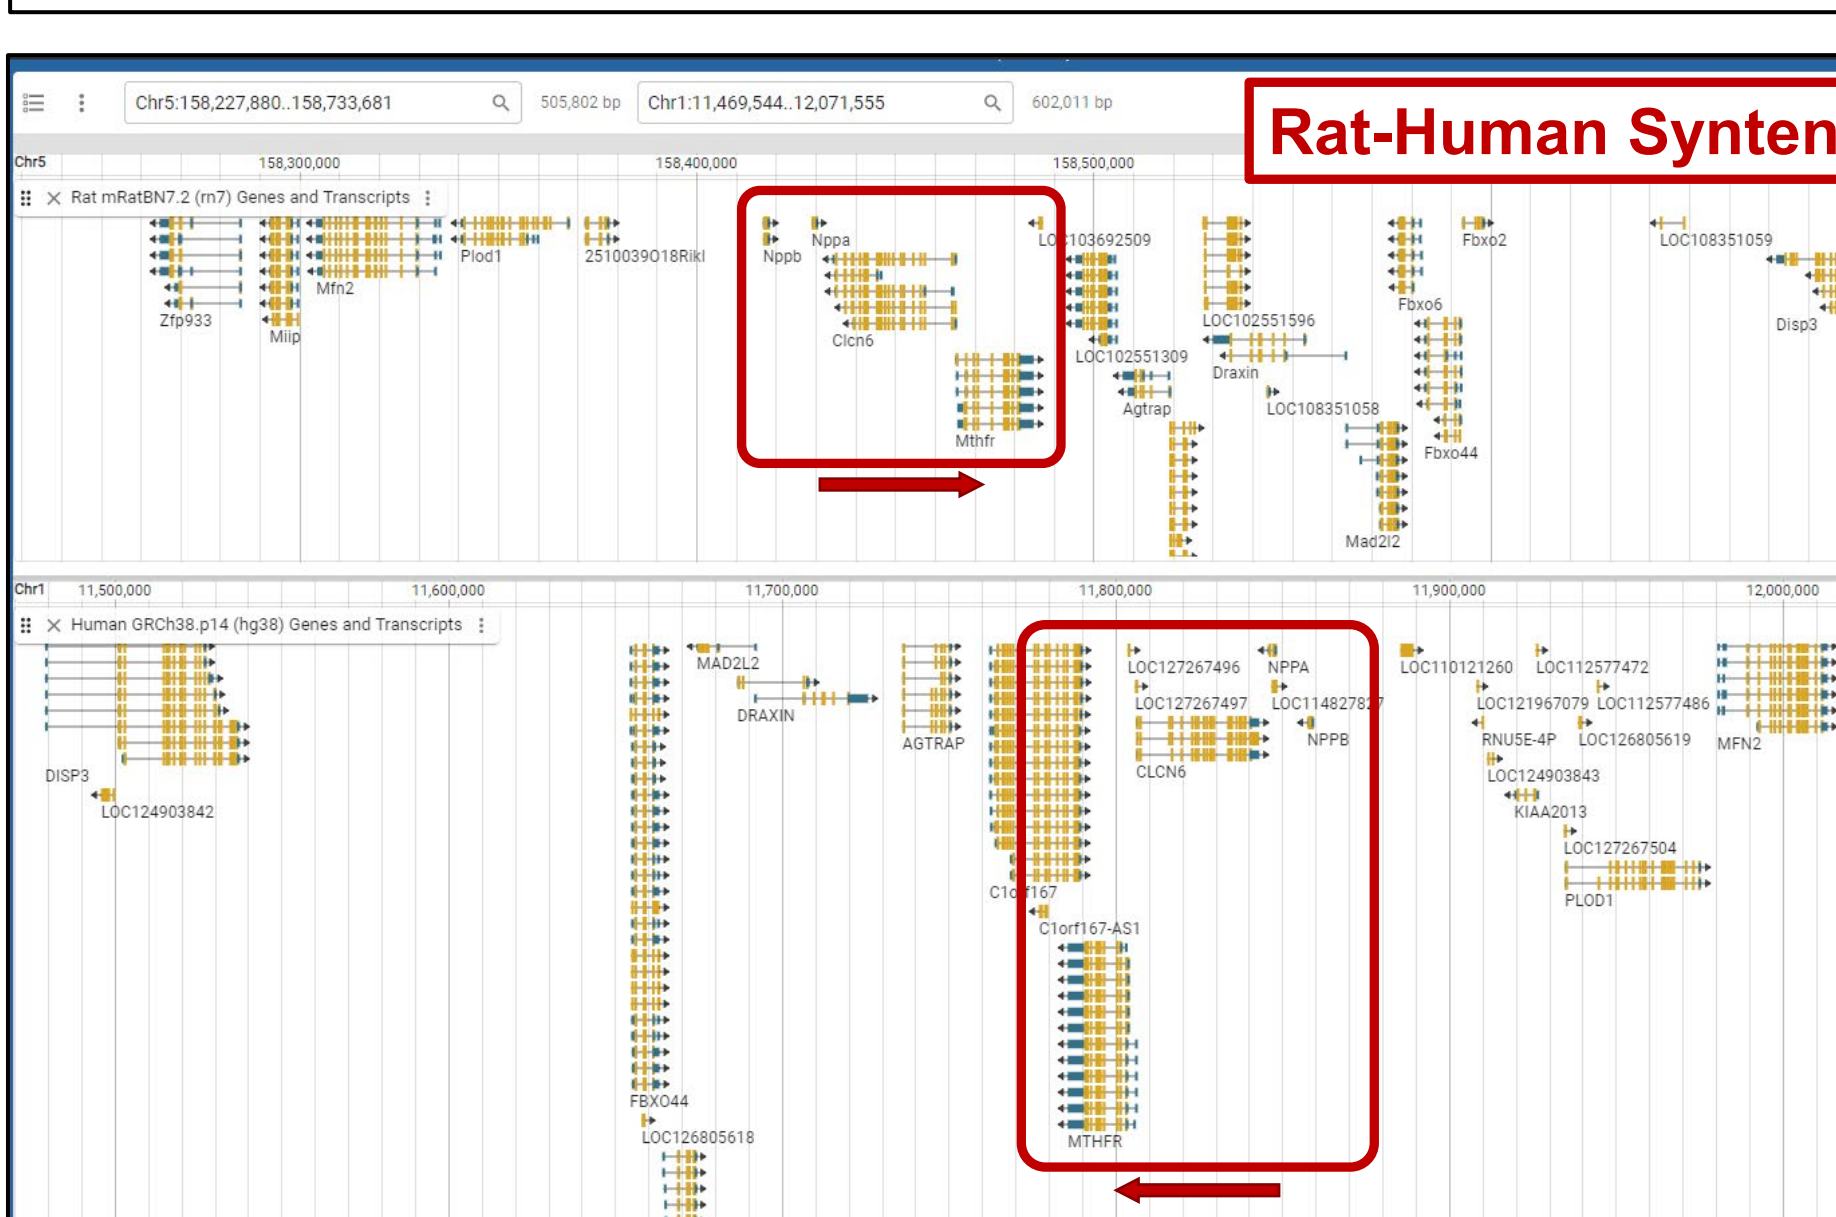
Chr5:158,227,880..158,733,681 505,802 bp Chr1:11,469,544..12,071,555 602,011 bp

Rat-Human Synten

Chr5 158,300,000 158,400,000 158,500,000

Rat mRatBN7.2 (rn7) Genes and Transcripts

Zfp933 Miip Mfn2 Plod1 2510039O18Rikl Nppb Nppa Clcn6 Mthfr LOC103692509 LOC102551309 Agtrap LOC102551596 Draxin LOC108351058 Mad2l2 Fbxo6 Fbxo2 Fbxo44 LOC108351059 Disp3

Chr1 11,500,000 11,600,000 11,700,000 11,800,000 11,900,000 12,000,000

Human GRCh38.p14 (hg38) Genes and Transcripts

DISP3 LOC124903842 FBXO44 LOC126805618 MAD2L2 DRAXIN AGTRAP C1orf167 C1orf167-AS1 MTHFR LOC127267496 LOC127267497 CLCN6 NPPA LOC11482787 NPPB LOC110121260 LOC112577472 LOC121967079 LOC112577486 RNU5E-4P LOC126805619 LOC124903843 KIAA2013 LOC127267504 PLOD1 MFN2